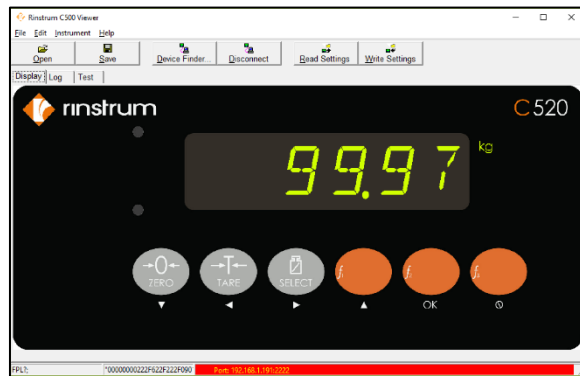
Rinstrum C500 Viewer

File Edit Instrument Help

Open Save Device Finder... Disconnect Read Settings Write Settings

Display Log Test

rinstrum

C520

99.97 kg

→0← ZERO ▼

→T← TARE ◄

SELECT ►

$f_1$ ▲

$f_2$ OK

$f_3$

FPL?: "00000000222F622F222F090 Port: 192.168.1.191:2222